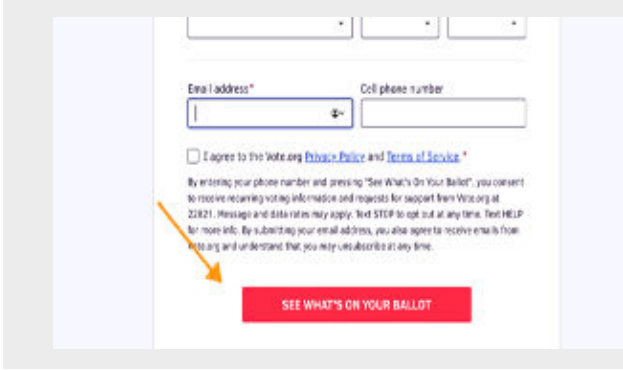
Email address*

Cell phone number

I agree to the Vote.org Privacy Policy and Terms of Service.*

By entering your phone number and pressing "See What's On Your Ballot", you consent to receive recurring voting information and requests for support from Vote.org at 22021. Message and data rates may apply. Text STOP to opt out at any time. Text HELP for more info. By submitting your email address, you also agree to receive emails from Vote.org and understand that you may unsubscribe at any time.

SEE WHAT'S ON YOUR BALLOT